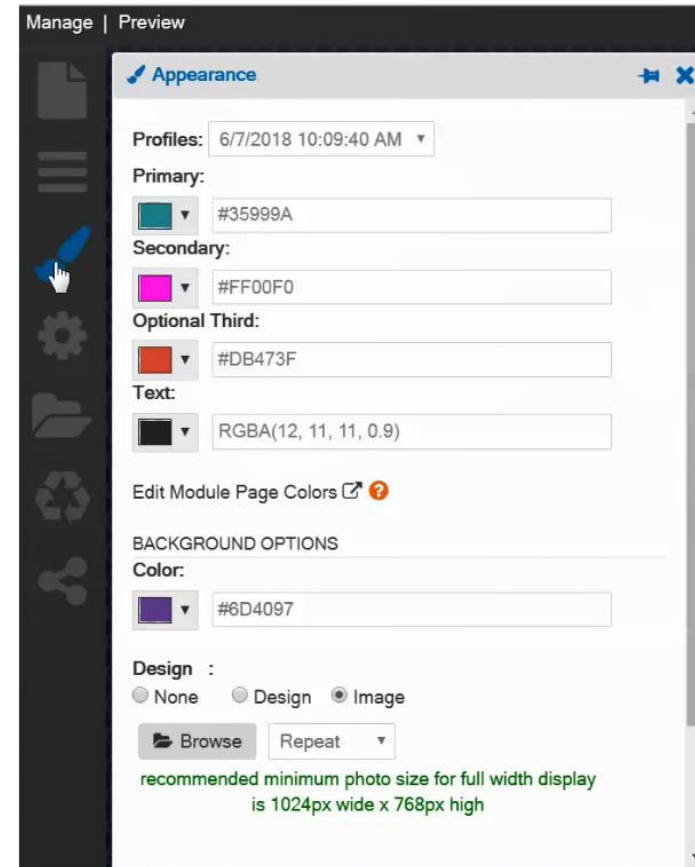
Manage | Preview

Appearance

Profiles: 6/7/2018 10:09:40 AM

Primary:

#35999A

Secondary:

#FF00F0

Optional Third:

#DB473F

Text:

RGBA(12, 11, 11, 0.9)

Edit Module Page Colors

BACKGROUND OPTIONS

Color:

#6D4097

Design :

None Design Image

Browse Repeat

recommended minimum photo size for full width display is 1024px wide x 768px high